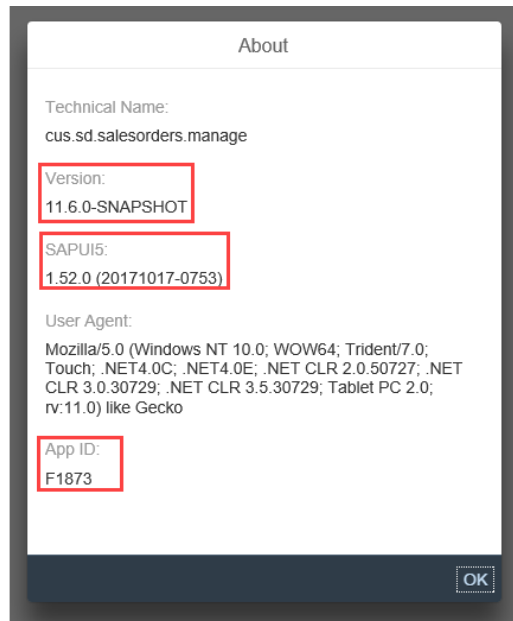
About

Technical Name:
cus.sd.salesorders.manage

Version:
11.6.0-SNAPSHOT

SAPUI5:
1.52.0 (20171017-0753)

User Agent:
Mozilla/5.0 (Windows NT 10.0; WOW64; Trident/7.0; Touch; .NET4.0C; .NET4.0E; .NET CLR 2.0.50727; .NET CLR 3.0.30729; .NET CLR 3.5.30729; Tablet PC 2.0; rv:11.0) like Gecko

App ID:
F1873

OK